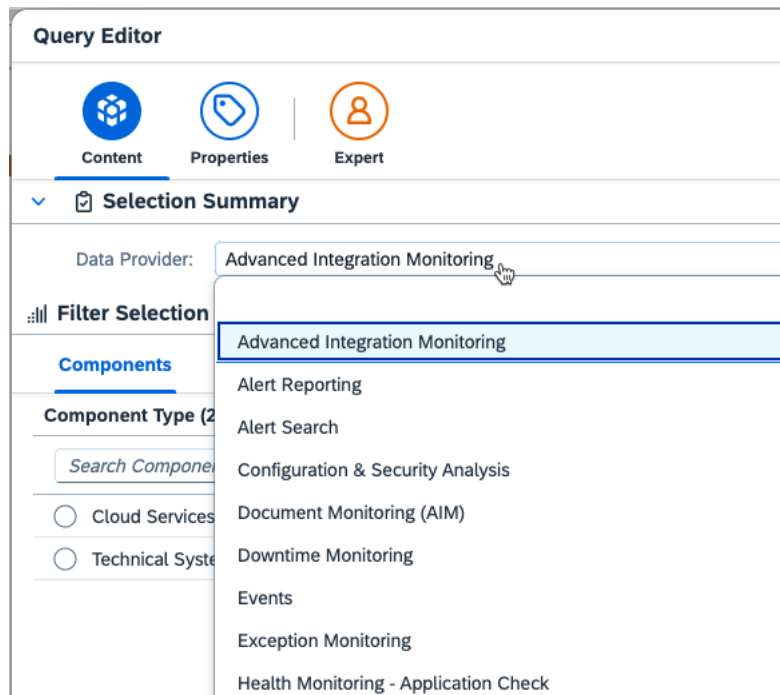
Query Editor

Content
Properties
Expert

Selection Summary

Data Provider: Advanced Integration Monitoring

Filter Selection

Components

Component Type (2

Search Componen

Cloud Services

Technical Syste

Advanced Integration Monitoring
Alert Reporting
Alert Search
Configuration & Security Analysis
Document Monitoring (AIM)
Downtime Monitoring
Events
Exception Monitoring
Health Monitoring - Application Check